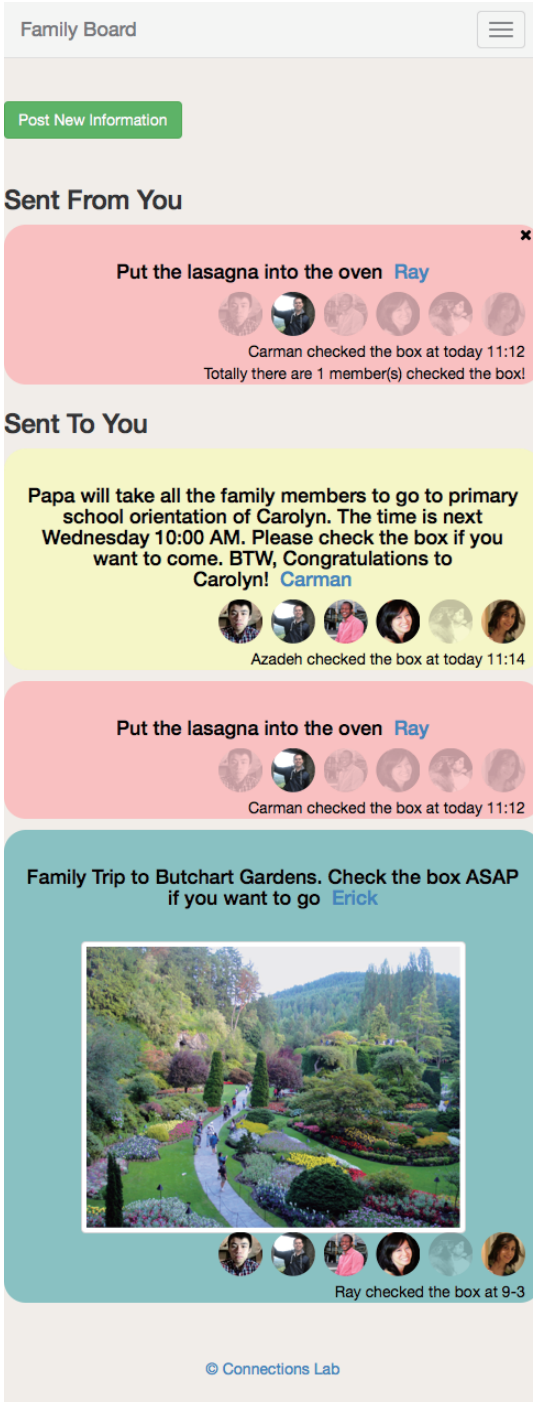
Family Board

Post New Information

Sent From You

×

Put the lasagna into the oven Ray

Carman checked the box at today 11:12

Totally there are 1 member(s) checked the box!

Sent To You

Papa will take all the family members to go to primary school orientation of Carolyn. The time is next Wednesday 10:00 AM. Please check the box if you want to come. BTW, Congratulations to Carolyn! Carman

Azadeh checked the box at today 11:14

Put the lasagna into the oven Ray

Carman checked the box at today 11:12

Family Trip to Butchart Gardens. Check the box ASAP if you want to go Erick

Ray checked the box at 9-3

© Connections Lab